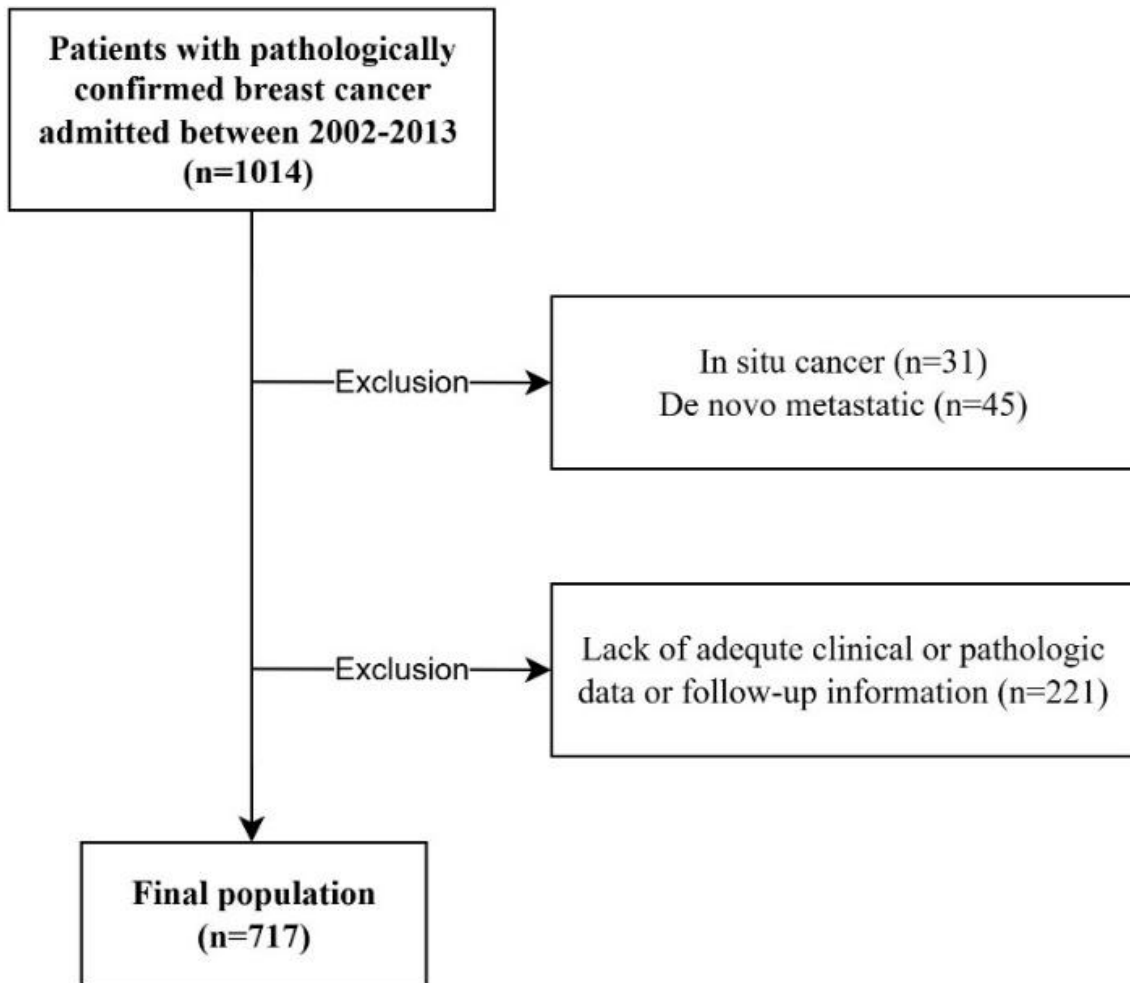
Patients with pathologically confirmed breast cancer admitted between 2002-2013 (n=1014)

Exclusion

In situ cancer (n=31)
De novo metastatic (n=45)

Exclusion

Lack of adequte clinical or pathologic data or follow-up information (n=221)

Final population (n=717)